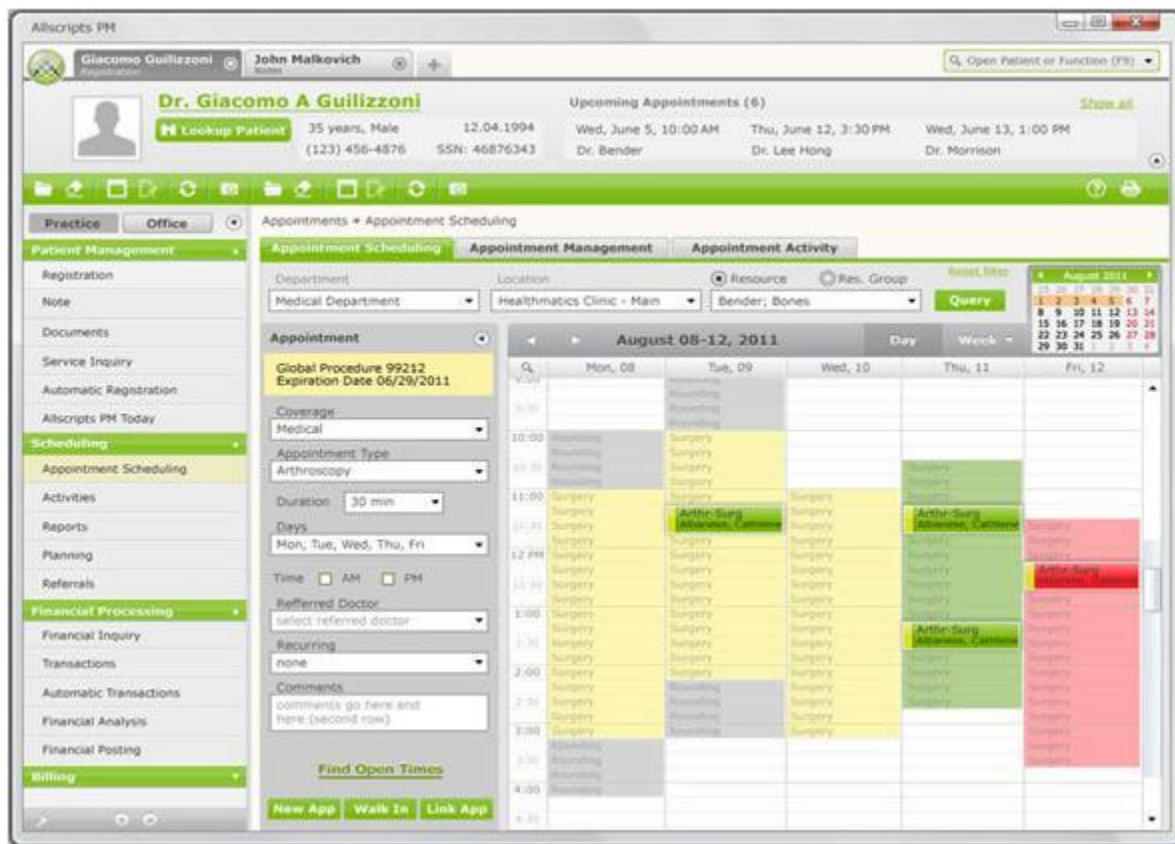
Allscripts PM

Giacomo Guilizzoni
Registration

John Malkovich
Notes

Open Patient or Function (F9)

Dr. Giacomo A Guilizzoni

Lookup Patient

35 years, Male
(123) 456-4876
12.04.1994
SSN: 46876343

Upcoming Appointments (6)

Show all

Wed, June 5, 10:00 AM
Dr. Bender

Thu, June 12, 3:30 PM
Dr. Lee Hong

Wed, June 13, 1:00 PM
Dr. Morrison

Practice
Office

Patient Management
Registration
Note
Documents
Service Inquiry
Automatic Registration
Allscripts PM Today

Scheduling
Appointment Scheduling
Activities
Reports
Planning
Referrals

Financial Processing
Financial Inquiry
Transactions
Automatic Transactions
Financial Analysis
Financial Posting

Billing

Appointments » Appointment Scheduling

Appointment Scheduling
Appointment Management
Appointment Activity

Department
Medical Department

Location
Healthmatics Clinic - Main

Resource
Res. Group
Bender; Bones

Reset filter
Query

August 2011

| | | | | | | |
|---|---|---|---|---|---|---|
| 25 | 26 | 27 | 28 | 29 | 30 | 31 |
| 1 | 2 | 3 | 4 | 5 | 6 | 7 |
| 8 | 9 | 10 | 11 | 12 | 13 | 14 |
| 15 | 16 | 17 | 18 | 19 | 20 | 21 |
| 22 | 23 | 24 | 25 | 26 | 27 | 28 |
| 29 | 30 | 31 | 1 | 2 | 3 | 4 |

Appointment

Global Procedure 99212
Expiration Date 06/29/2011

Coverage
Medical

Appointment Type
Arthroscopy

Duration
30 min

Days
Mon, Tue, Wed, Thu, Fri

Time
AM
PM

Refferred Doctor
select referred doctor

Recurring
none

Comments
comments go here and here (second row)

Find Open Times

New App
Walk In
Link App

August 08-12, 2011

Day
Week

Mon, 08
Tue, 09
Wed, 10
Thu, 11
Fri, 12

9:30
10:00
10:30
11:00
11:30
12 PM
12:30
1:00
1:30
2:00
2:30
3:00
3:30
4:00
4:30

Rounding
Surgery
Arthr-Surg
Albanese, Catherine